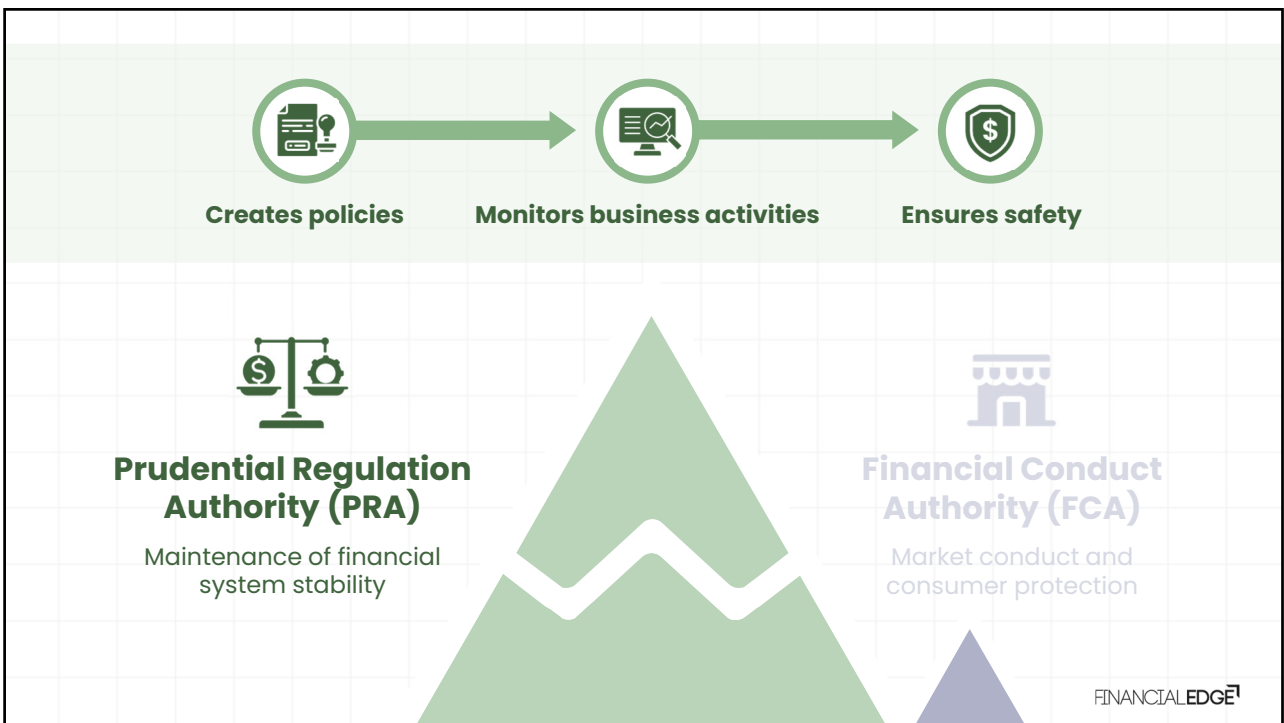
Creates policies

Monitors business activities

Ensures safety

Prudential Regulation Authority (PRA)

Maintenance of financial system stability

Financial Conduct Authority (FCA)

Market conduct and consumer protection

FINANCIALEDGE